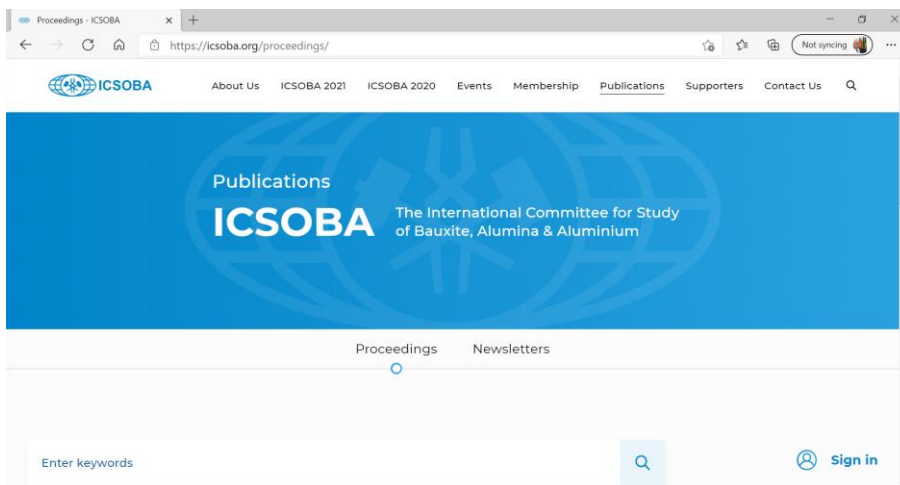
Proceedings - ICSOBA
https://icsoba.org/proceedings/
Not syncing

ICSOBA
About Us ICSOBA 2021 ICSOBA 2020 Events Membership Publications Supporters Contact Us

Publications
ICSOBA The International Committee for Study of Bauxite, Alumina & Aluminium

Proceedings Newsletters

Enter keywords
Sign in